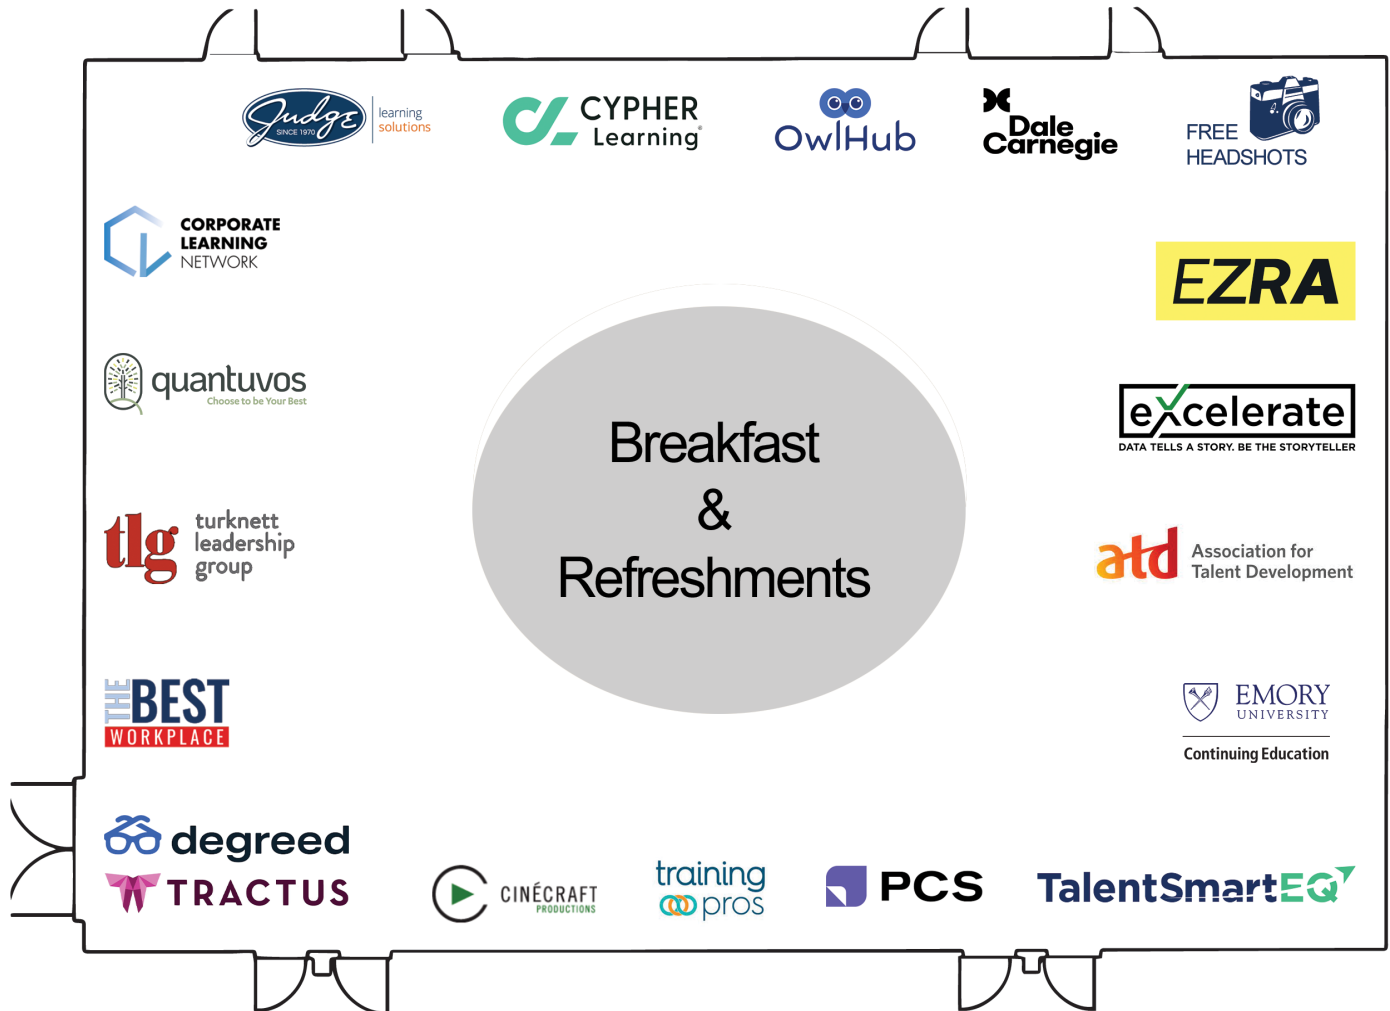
Judge SINCE 1970 learning solutions

CYPHER Learning

OwlHub

Dale Carnegie

FREE HEADSHOTS

CORPORATE LEARNING NETWORK

EZRA

quantuvos Choose to be Your Best

eXcelerate DATA TELLS A STORY. BE THE STORYTELLER

Breakfast & Refreshments

tlg turknett leadership group

atd Association for Talent Development

THE BEST WORKPLACE

EMORY UNIVERSITY Continuing Education

degreed

TRACTUS

CINÉCRAFT PRODUCTIONS

training pros

PCS

TalentSmartEQ